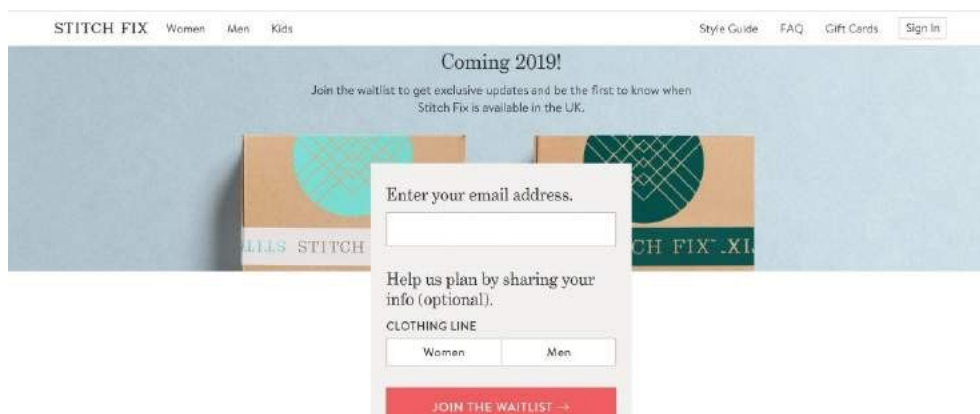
STITCH FIX Women Men Kids

Style Guide FAQ Gift Cards Sign In

Coming 2019!

Join the waitlist to get exclusive updates and be the first to know when Stitch Fix is available in the UK.

LLLS STITCH

CH FIX XI

Enter your email address.

Help us plan by sharing your info (optional).

CLOTHING LINE

Women Men

JOIN THE WAITLIST →